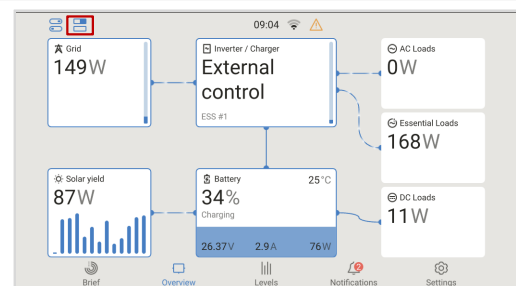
09:04

Grid
149W

Inverter / Charger
External control
ESS #1

AC Loads
0W

Essential Loads
168W

Solar yield
87W

Battery
25°C
34%
Charging
26.37V 2.9A 76W

DC Loads
11W

Brief
Overview
Levels
2
Notifications
Settings